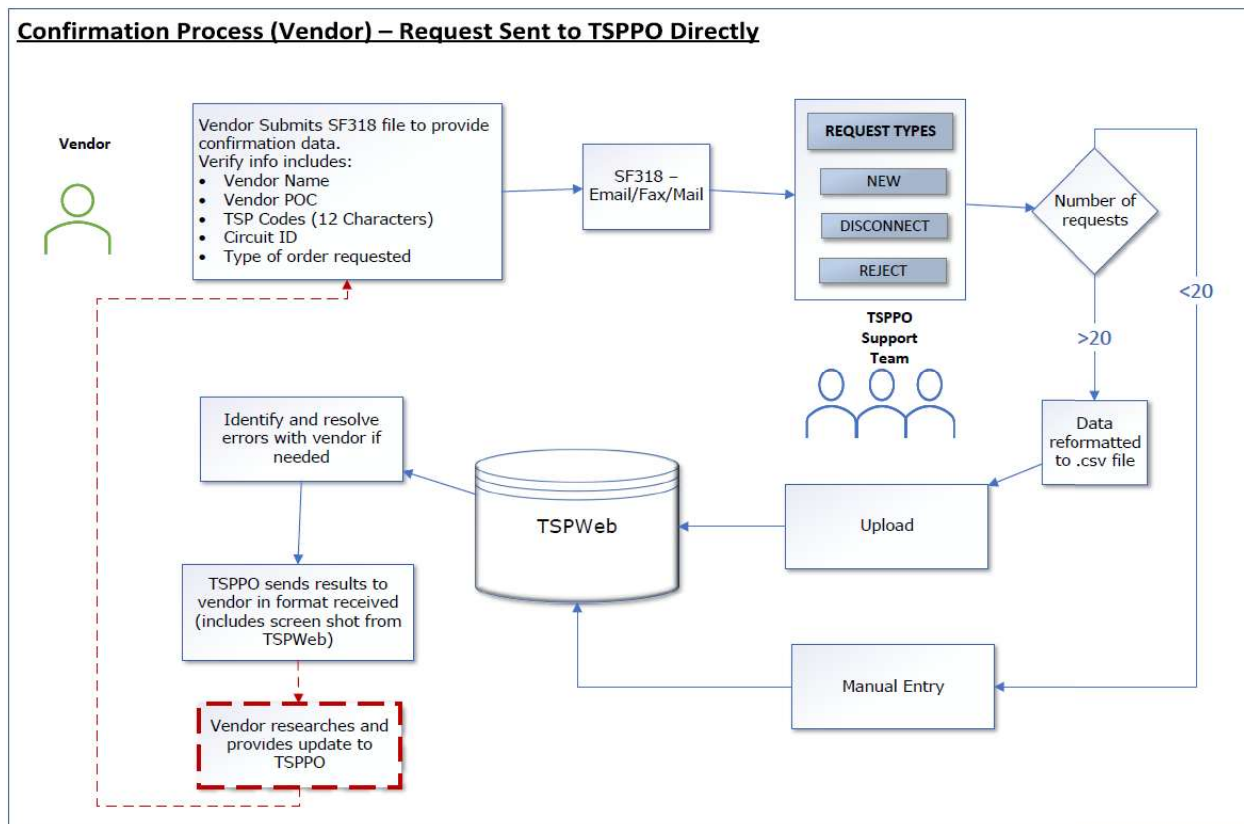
Confirmation Process (Vendor) – Request Sent to TSPPO Directly

Vendor

Vendor Submits SF318 file to provide confirmation data.
Verify info includes:
- Vendor Name
- Vendor POC
- TSP Codes (12 Characters)
- Circuit ID
- Type of order requested

SF318 – Email/Fax/Mail

REQUEST TYPES
NEW
DISCONNECT
REJECT

TSPPO Support Team

Number of requests

>20

<20

Data reformatted to .csv file

Upload

TSPWeb

Identify and resolve errors with vendor if needed

TSPPO sends results to vendor in format received (includes screen shot from TSPWeb)

Manual Entry

Vendor researches and provides update to TSPPO